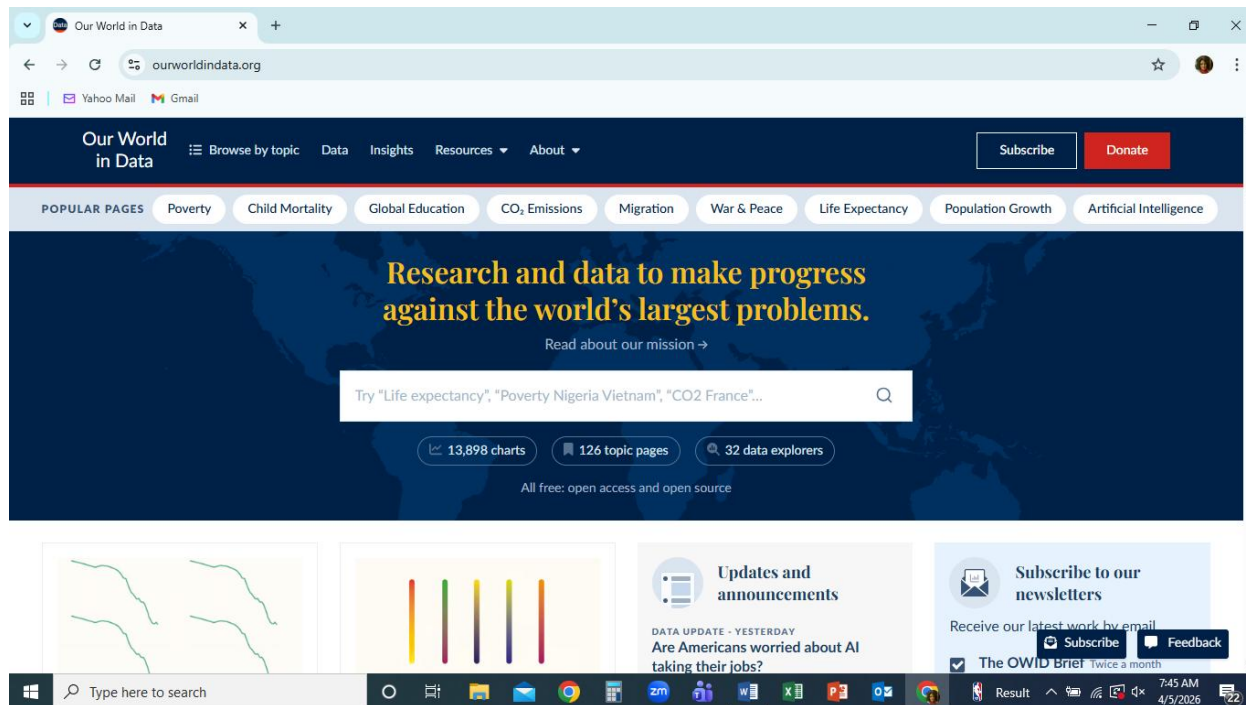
Our World in Data
ourworldindata.org
Yahoo Mail Gmail

Our World in Data
Browse by topic Data Insights Resources About
Subscribe Donate

POPULAR PAGES Poverty Child Mortality Global Education $CO_2$ Emissions Migration War & Peace Life Expectancy Population Growth Artificial Intelligence

Research and data to make progress against the world's largest problems.
Read about our mission →

Try "Life expectancy", "Poverty Nigeria Vietnam", "CO2 France"...

13,898 charts 126 topic pages 32 data explorers

All free: open access and open source

Updates and announcements

DATA UPDATE · YESTERDAY
Are Americans worried about AI taking their jobs?

Subscribe to our newsletters

Receive our latest work by email
Subscribe Feedback
The OWID Brief Twice a month

Type here to search
Result
7:45 AM
4/5/2026
22